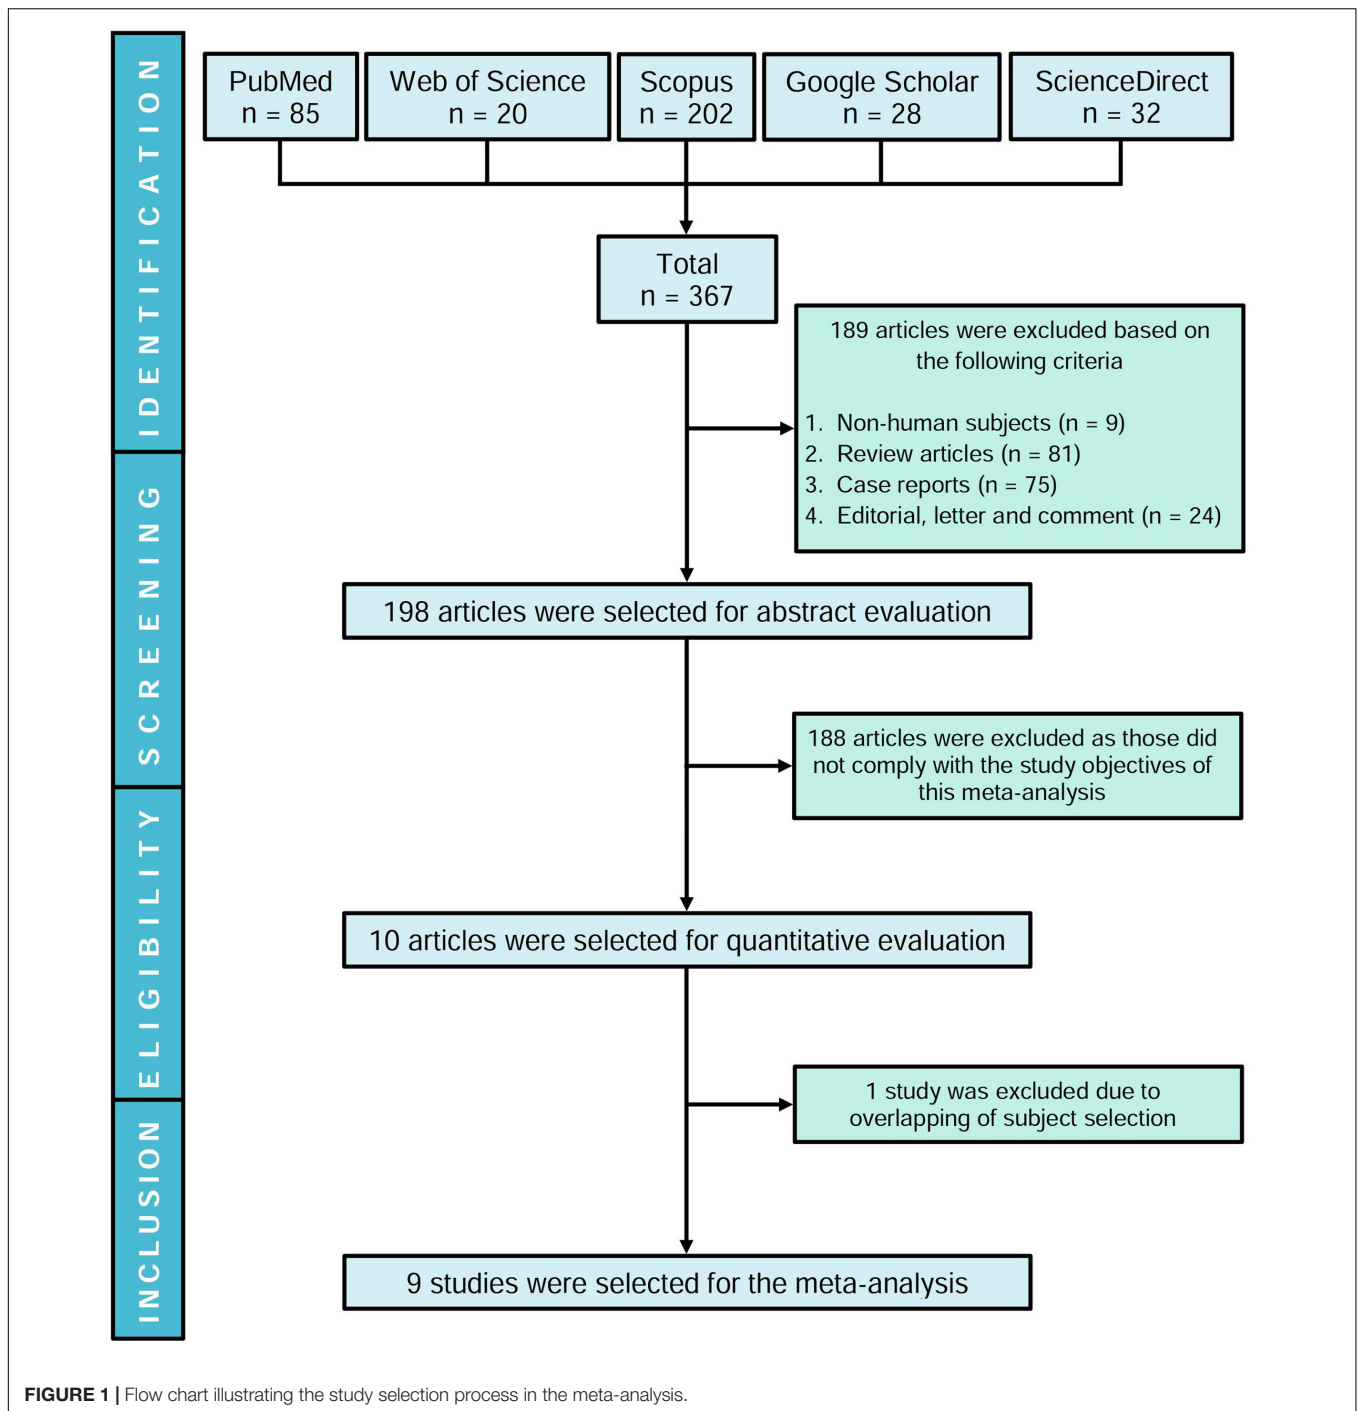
IDENTIFICATION

PubMed
n = 85

Web of Science
n = 20

Scopus
n = 202

Google Scholar
n = 28

ScienceDirect
n = 32

Total
n = 367

189 articles were excluded based on the following criteria

1. Non-human subjects (n = 9)
2. Review articles (n = 81)
3. Case reports (n = 75)
4. Editorial, letter and comment (n = 24)

SCREENING

198 articles were selected for abstract evaluation

188 articles were excluded as those did not comply with the study objectives of this meta-analysis

ELIGIBILITY

10 articles were selected for quantitative evaluation

1 study was excluded due to overlapping of subject selection

INCLUSION

9 studies were selected for the meta-analysis

FIGURE 1 | Flow chart illustrating the study selection process in the meta-analysis.